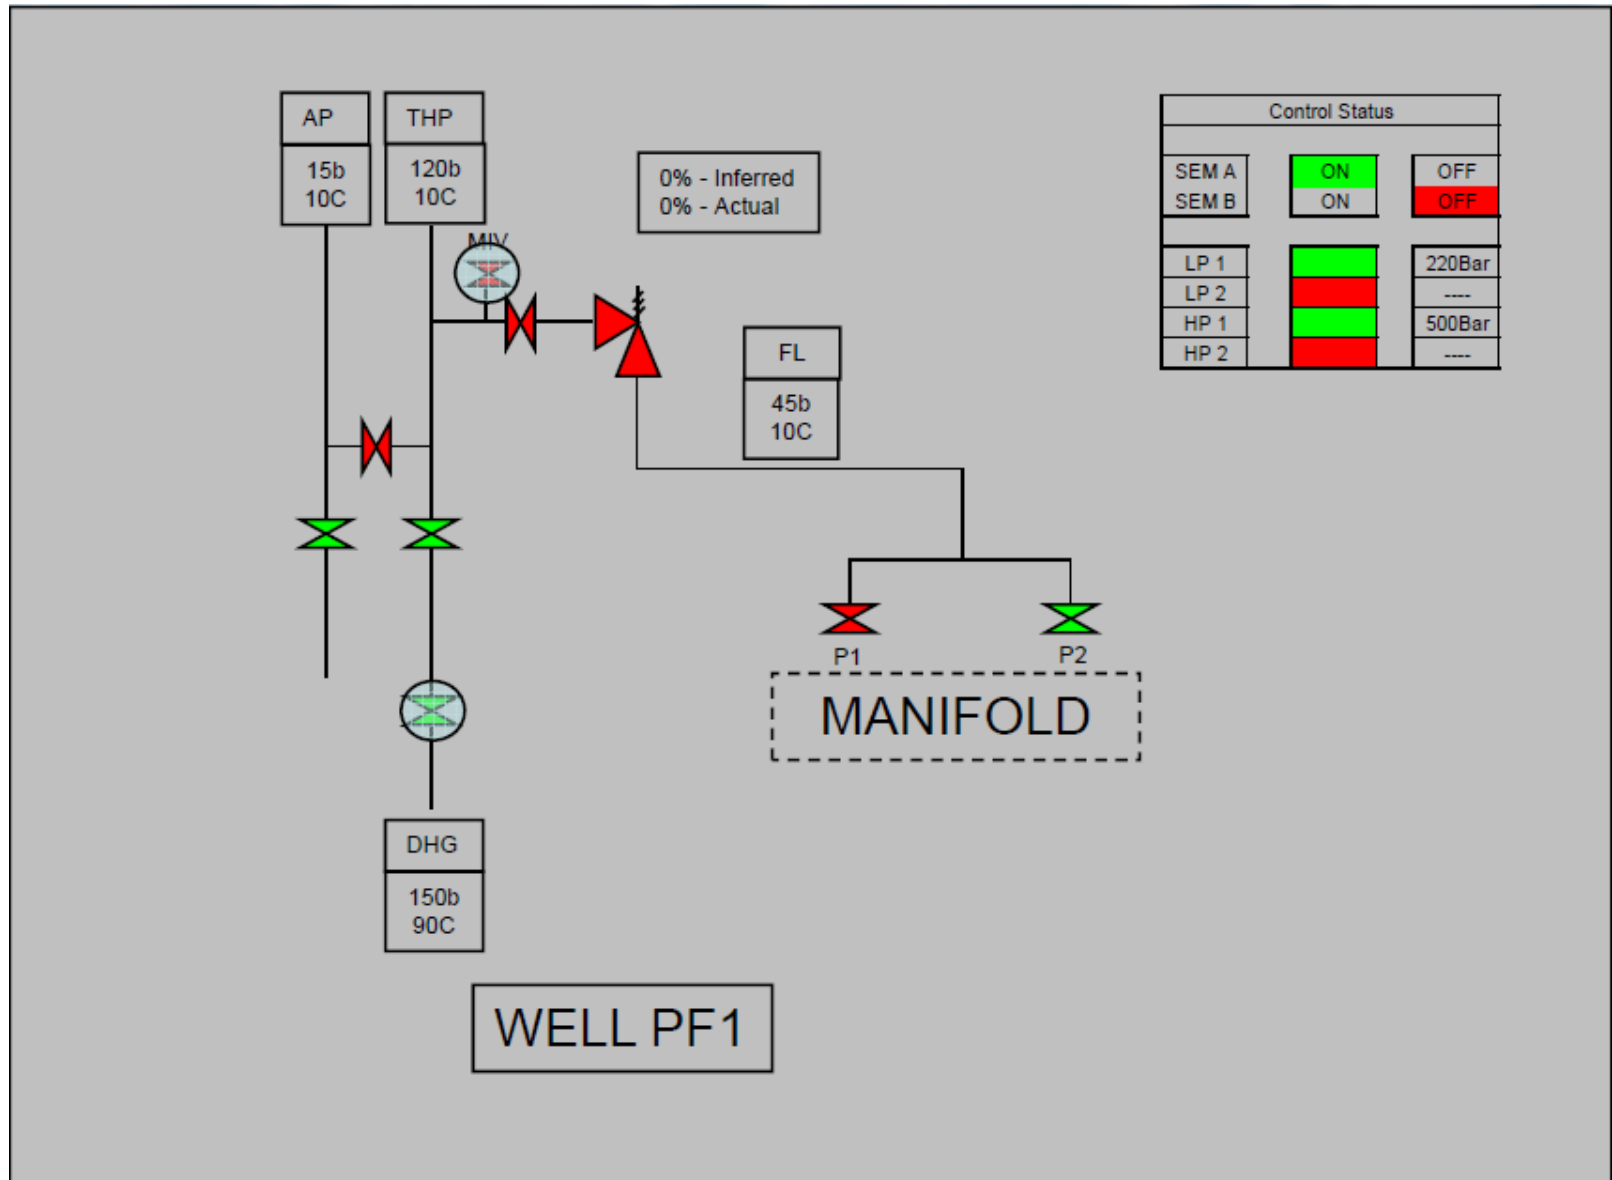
AP
15b
10C

THP
120b
10C

MIV

0% - Inferred
0% - Actual

FL
45b
10C

Control Status

| SEM A | ON | OFF |
|---|---|---|
| SEM B | ON | OFF |

| LP 1 | | 220Bar |
|---|---|---|
| LP 2 | | ---- |
| HP 1 | | 500Bar |
| HP 2 | | ---- |

P1
P2
MANIFOLD

DHG
150b
90C

WELL PF1